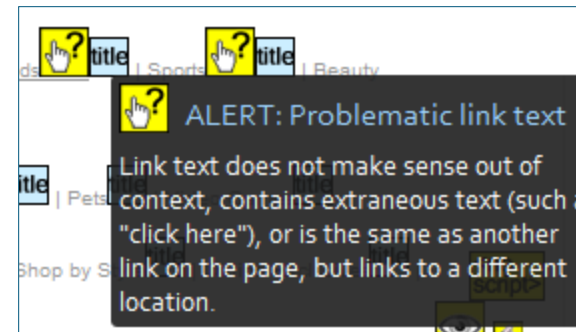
title title

ds | Sports | Beauty

ALERT: Problematic link text

Link text does not make sense out of context, contains extraneous text (such a "click here"), or is the same as another link on the page, but links to a different location.

itle | Pets title title

title title

Shop by S

script>